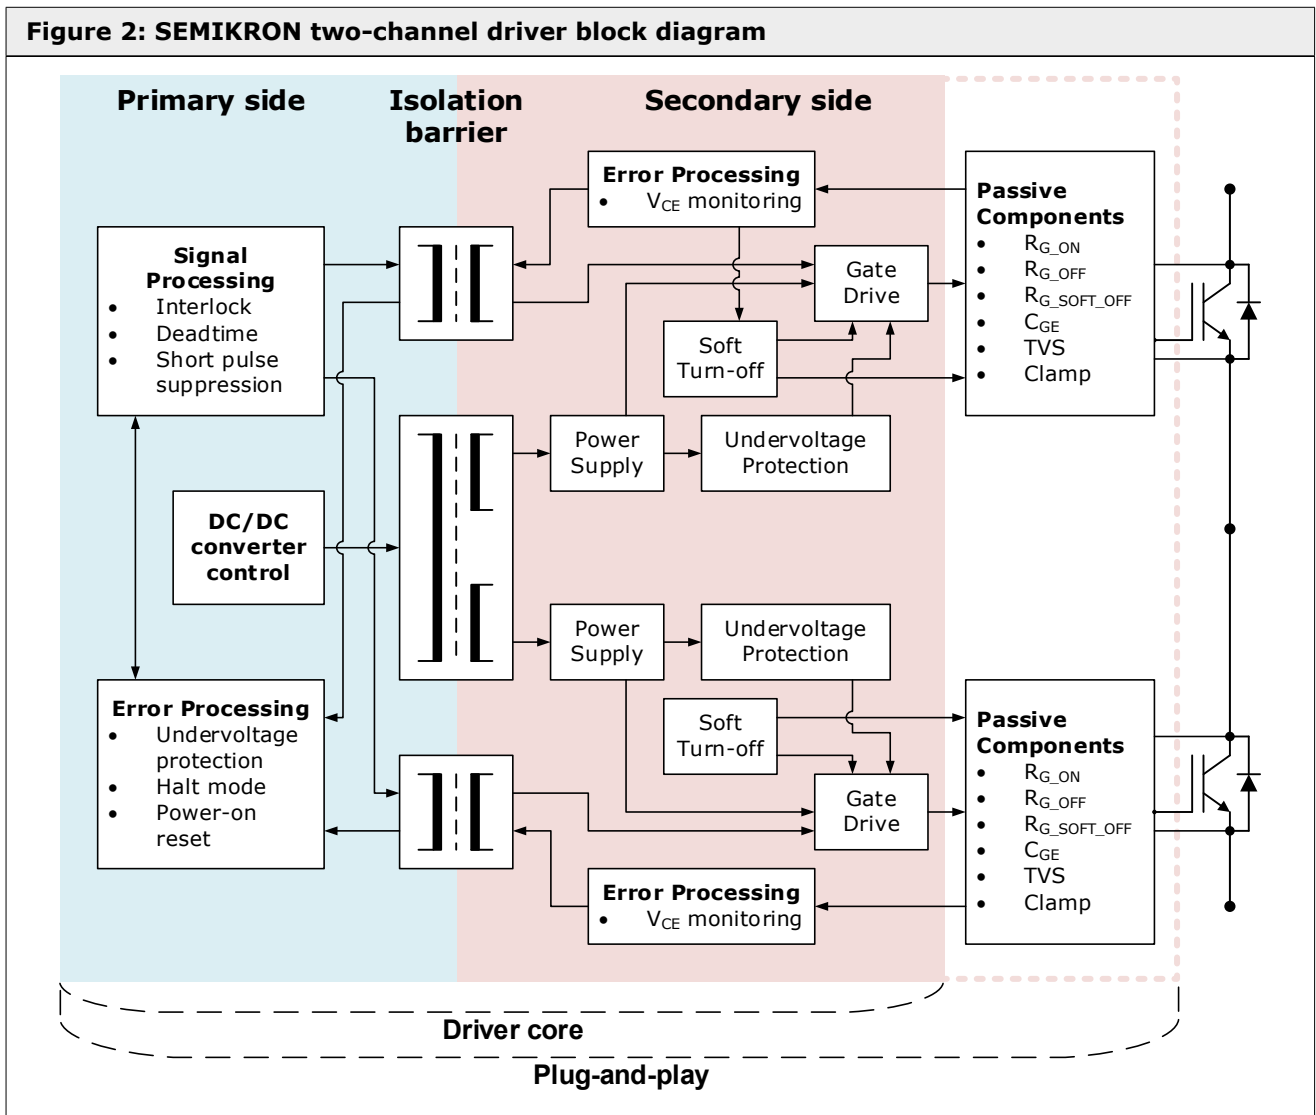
Figure 2: SEMIKRON two-channel driver block diagram

Primary side

Isolation barrier

Secondary side

Error Processing
- $V_{CE}$ monitoring

Passive Components
- $R_{G\_ON}$
- $R_{G\_OFF}$
- $R_{G\_SOFT\_OFF}$
- $C_{GE}$
- TVS
- Clamp

Signal Processing
- Interlock
- Deadtime
- Short pulse suppression

Gate Drive

Soft Turn-off

Power Supply

Undervoltage Protection

DC/DC converter control

Power Supply

Undervoltage Protection

Soft Turn-off

Passive Components
- $R_{G\_ON}$
- $R_{G\_OFF}$
- $R_{G\_SOFT\_OFF}$
- $C_{GE}$
- TVS
- Clamp

Error Processing
- Undervoltage protection
- Halt mode
- Power-on reset

Gate Drive

Error Processing
- $V_{CE}$ monitoring

Driver core

Plug-and-play